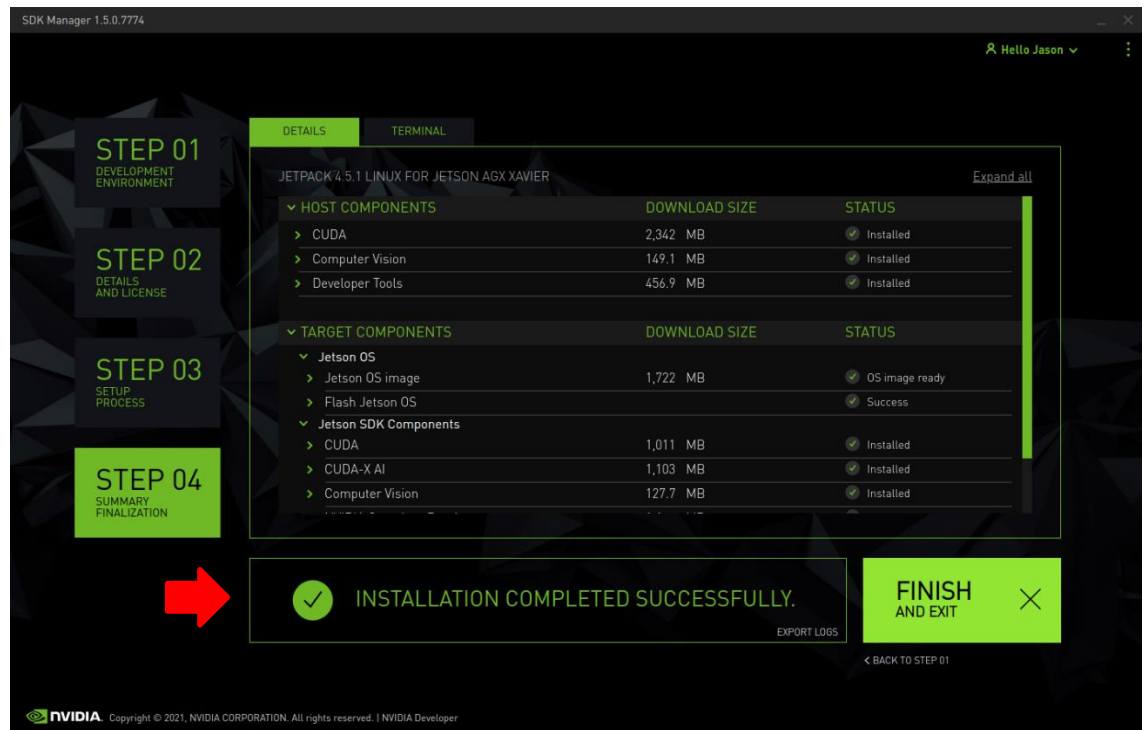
SDK Manager 1.5.0.7774

Hello Jason

STEP 01
DEVELOPMENT ENVIRONMENT

STEP 02
DETAILS AND LICENSE

STEP 03
SETUP PROCESS

STEP 04
SUMMARY FINALIZATION

DETAILS TERMINAL

JETPACK 4.5.1 LINUX FOR JETSON AGX XAVIER

Expand all

| HOST COMPONENTS | DOWNLOAD SIZE | STATUS |
|---|---|---|
| CUDA | 2,342 MB | Installed |
| Computer Vision | 149.1 MB | Installed |
| Developer Tools | 456.9 MB | Installed |

| TARGET COMPONENTS | DOWNLOAD SIZE | STATUS |
|---|---|---|
| Jetson OS | | |
| Jetson OS image | 1,722 MB | OS image ready |
| Flash Jetson OS | | Success |
| Jetson SDK Components | | |
| CUDA | 1,011 MB | Installed |
| CUDA-X AI | 1,103 MB | Installed |
| Computer Vision | 127.7 MB | Installed |
| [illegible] | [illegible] | |

INSTALLATION COMPLETED SUCCESSFULLY.

EXPORT LOGS

FINISH AND EXIT

< BACK TO STEP 01

NVIDIA. Copyright © 2021, NVIDIA CORPORATION. All rights reserved. | NVIDIA Developer